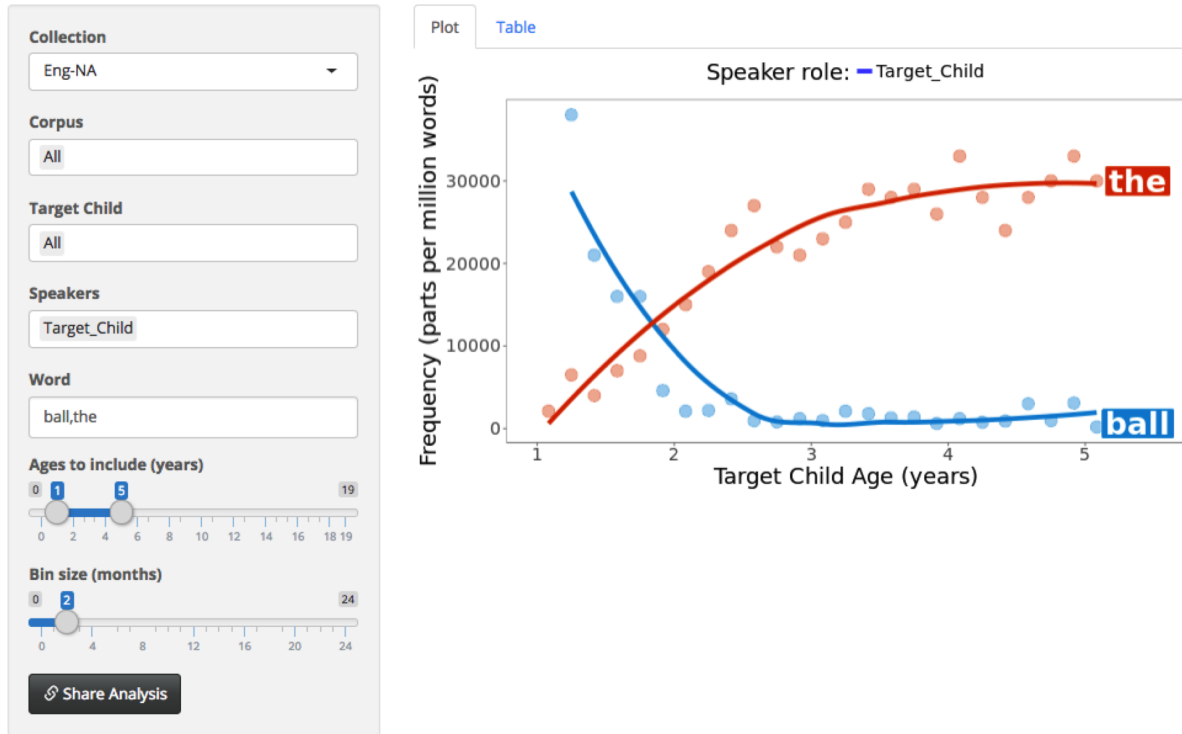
Collection
Eng-NA
Corpus
All
Target Child
All
Speakers
Target_Child
Word
ball,the
Ages to include (years)
0 1 5 19
0 2 4 6 8 10 12 14 16 18 19
Bin size (months)
0 2 24
0 4 8 12 16 20 24
Share Analysis

Plot Table

Speaker role: Target_Child

Frequency (parts per million words)
30000
20000
10000
0
the
ball
1 2 3 4 5
Target Child Age (years)